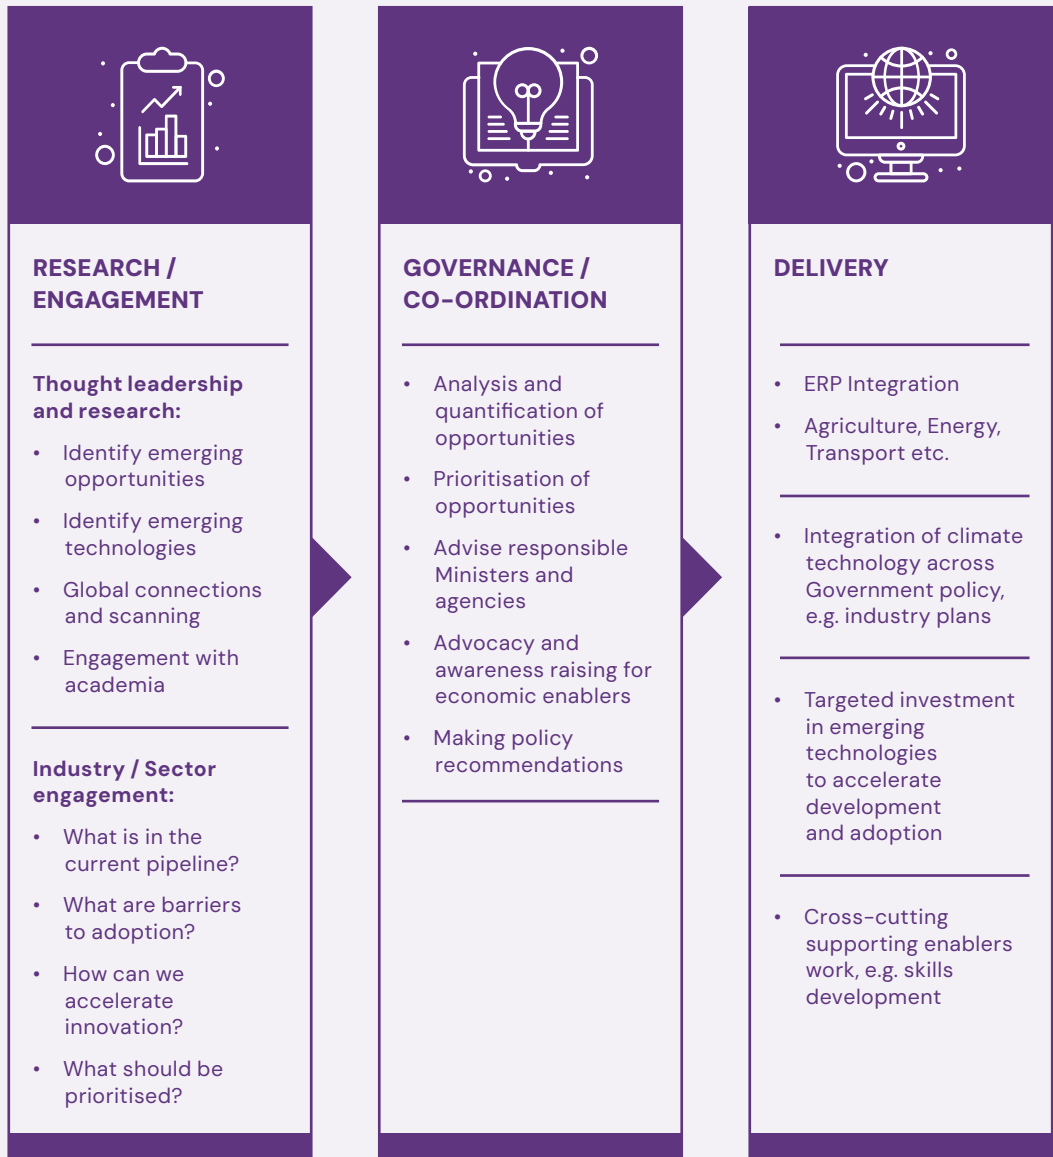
RESEARCH / ENGAGEMENT

Thought leadership and research:

- Identify emerging opportunities
- Identify emerging technologies
- Global connections and scanning
- Engagement with academia

Industry / Sector engagement:

- What is in the current pipeline?
- What are barriers to adoption?
- How can we accelerate innovation?
- What should be prioritised?

GOVERNANCE / CO-ORDINATION

- Analysis and quantification of opportunities
- Prioritisation of opportunities
- Advise responsible Ministers and agencies
- Advocacy and awareness raising for economic enablers
- Making policy recommendations

DELIVERY

- ERP Integration
- Agriculture, Energy, Transport etc.

- Integration of climate technology across Government policy, e.g. industry plans

- Targeted investment in emerging technologies to accelerate development and adoption

- Cross-cutting supporting enablers work, e.g. skills development